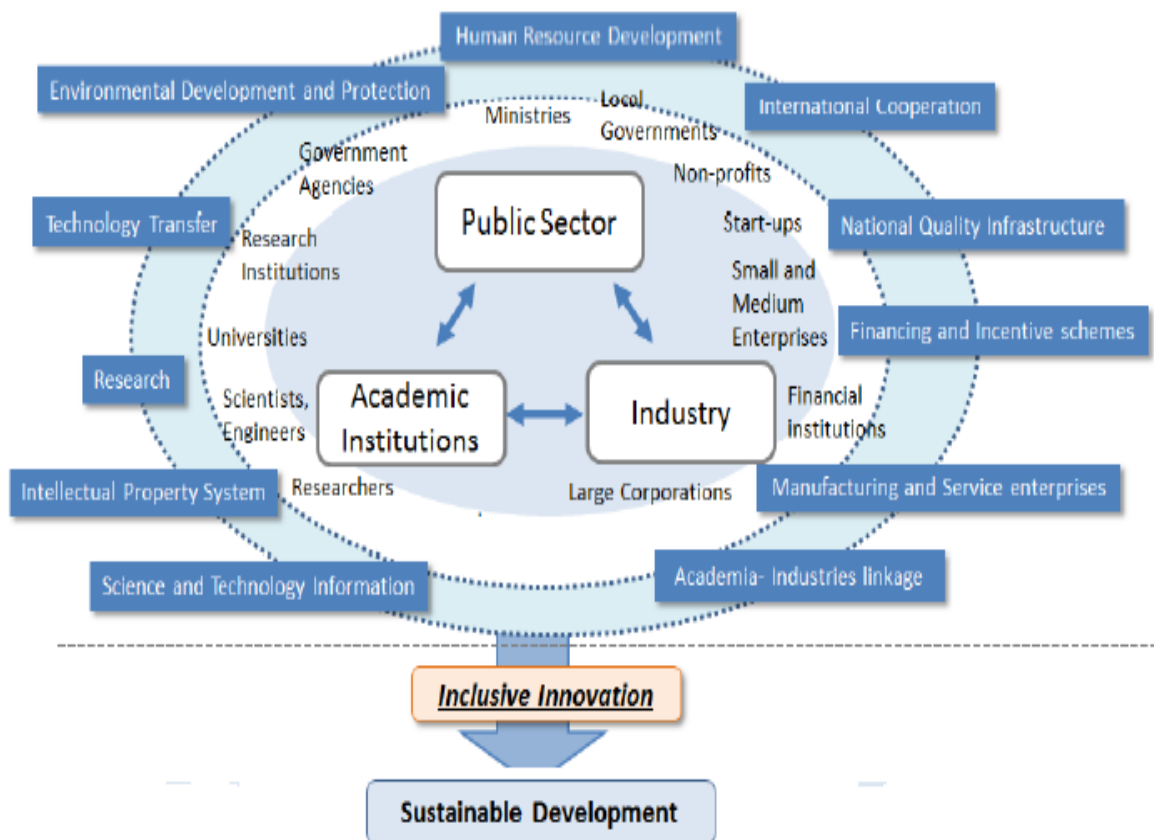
Human Resource Development

Environmental Development and Protection

International Cooperation

Ministries

Local Governments

Government Agencies

Non-profits

Public Sector

Technology Transfer

Research Institutions

Start-ups

National Quality Infrastructure

Small and Medium Enterprises

Universities

Financing and Incentive schemes

Research

Scientists, Engineers

Academic Institutions

Industry

Financial institutions

Intellectual Property System

Researchers

Large Corporations

Manufacturing and Service enterprises

Science and Technology Information

Academia- Industries linkage

Inclusive Innovation

Sustainable Development